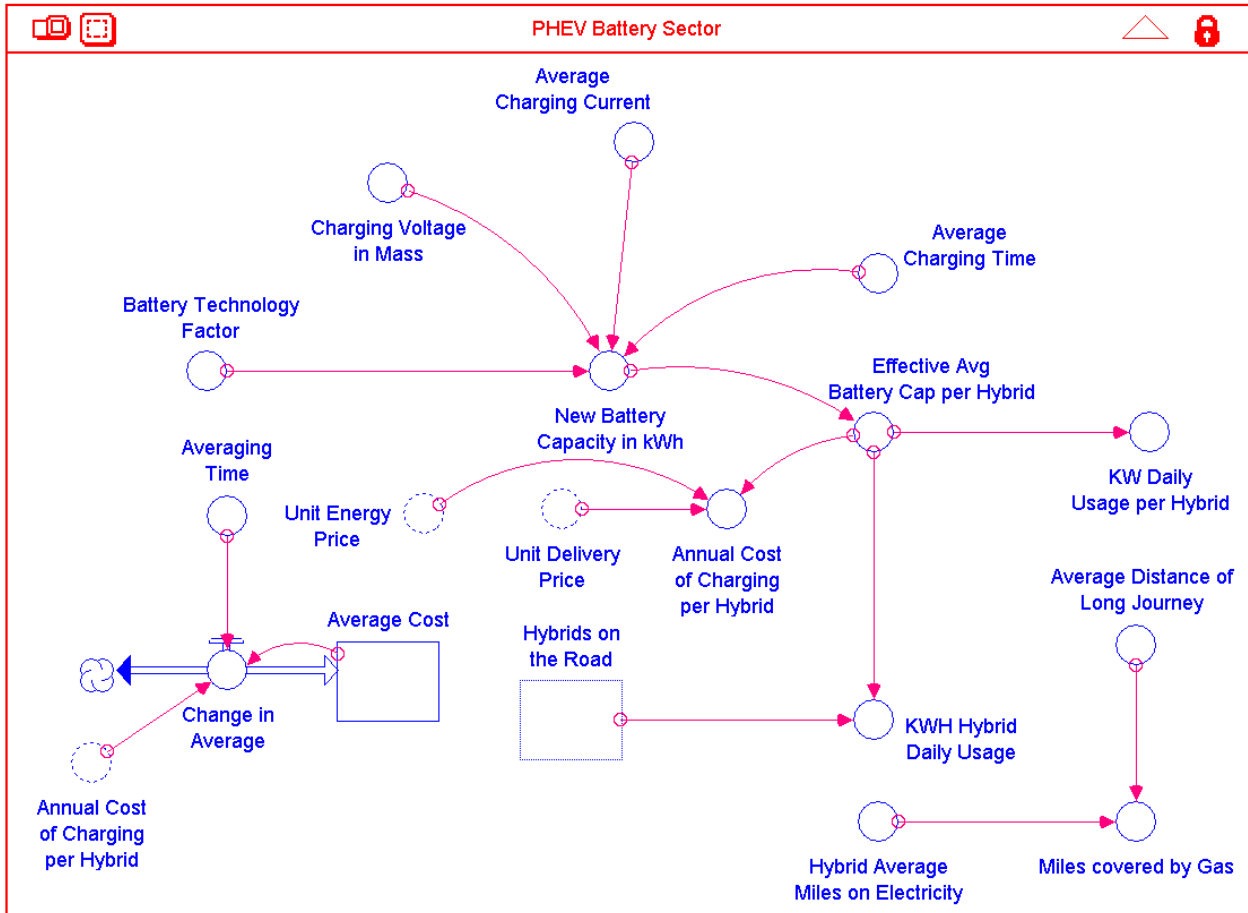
PHEV Battery Sector

Average Charging Current

Charging Voltage in Mass

Average Charging Time

Battery Technology Factor

New Battery Capacity in kWh

Effective Avg Battery Cap per Hybrid

Averaging Time

Unit Energy Price

Unit Delivery Price

Annual Cost of Charging per Hybrid

KW Daily Usage per Hybrid

Average Distance of Long Journey

Average Cost

Hybrids on the Road

Change in Average

KWH Hybrid Daily Usage

Annual Cost of Charging per Hybrid

Hybrid Average Miles on Electricity

Miles covered by Gas